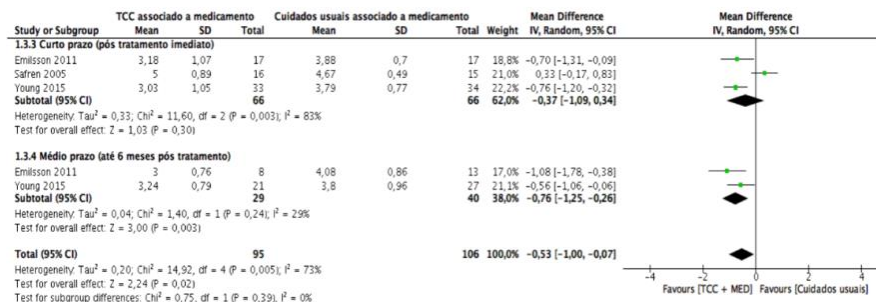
| Study or Subgroup | TCC associado a medicamento Mean | SD | Total | Cuidados usuais associado a medicamento Mean | SD | Total | Weight | Mean Difference IV, Random, 95% CI |
|---|---|---|---|---|---|---|---|---|
| **1.3.3 Curto prazo (pós tratamento imediato)** | | | | | | | | |
| Emilsson 2011 | 3,18 | 1,07 | 17 | 3,88 | 0,7 | 17 | 18,8% | -0,70 [-1,31, -0,09] |
| Safren 2005 | 5 | 0,89 | 16 | 4,67 | 0,49 | 15 | 21,0% | 0,33 [-0,17, 0,83] |
| Young 2015 | 3,03 | 1,05 | 33 | 3,79 | 0,77 | 34 | 22,2% | -0,76 [-1,20, -0,32] |
| **Subtotal (95% CI)** | | | **66** | | | **66** | **62,0%** | **-0,37 [-1,09, 0,34]** |

Heterogeneity: Tau² = 0,33; Chi² = 11,60, df = 2 (P = 0,003); I² = 83%
Test for overall effect: Z = 1,03 (P = 0,30)

| Study or Subgroup | Mean | SD | Total | Mean | SD | Total | Weight | Mean Difference IV, Random, 95% CI |
|---|---|---|---|---|---|---|---|---|
| **1.3.4 Médio prazo (até 6 meses pós tratamento)** | | | | | | | | |
| Emilsson 2011 | 3 | 0,76 | 8 | 4,08 | 0,86 | 13 | 17,0% | -1,08 [-1,78, -0,38] |
| Young 2015 | 3,24 | 0,79 | 21 | 3,8 | 0,96 | 27 | 21,1% | -0,56 [-1,06, -0,06] |
| **Subtotal (95% CI)** | | | **29** | | | **40** | **38,0%** | **-0,76 [-1,25, -0,26]** |

Heterogeneity: Tau² = 0,04; Chi² = 1,40, df = 1 (P = 0,24); I² = 29%
Test for overall effect: Z = 3,00 (P = 0,003)

**Total (95% CI)** **95** **106** **100,0%** **-0,53 [-1,00, -0,07]**
Heterogeneity: Tau² = 0,20; Chi² = 14,92, df = 4 (P = 0,005); I² = 73%
Test for overall effect: Z = 2,24 (P = 0,02)
Test for subgroup differences: Chi² = 0,75, df = 1 (P = 0,39), I² = 0%

Mean Difference
IV, Random, 95% CI
-4 -2 0 2 4
Favours [TCC + MED] Favours [Cuidados usuais]